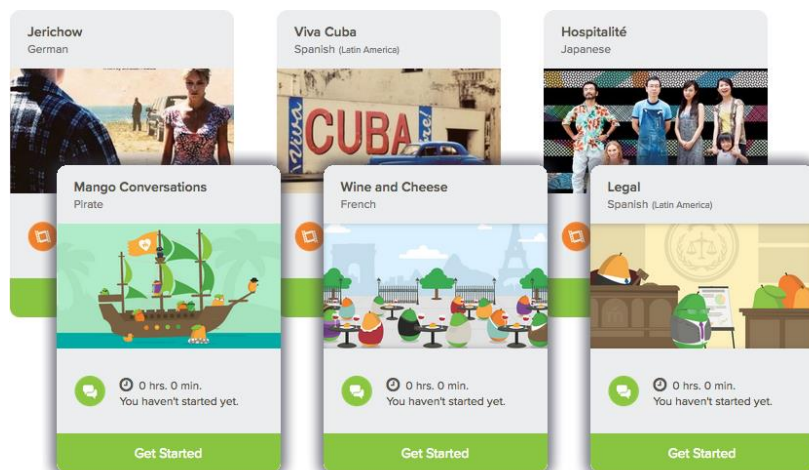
Jerichow
German

Viva Cuba
Spanish (Latin America)

CUBA

Hospitalité
Japanese

Mango Conversations
Pirate

0 hrs. 0 min.
You haven't started yet.

Get Started

Wine and Cheese
French

0 hrs. 0 min.
You haven't started yet.

Get Started

Legal
Spanish (Latin America)

0 hrs. 0 min.
You haven't started yet.

Get Started